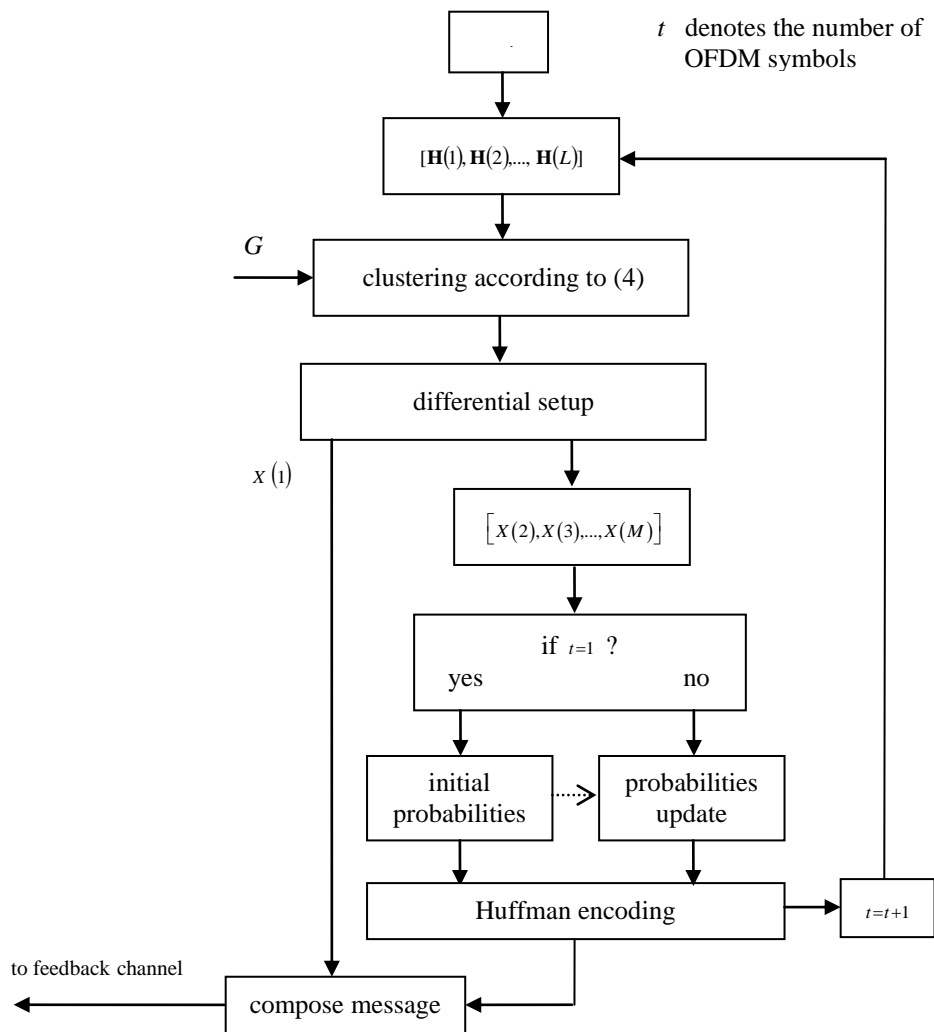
$t$ denotes the number of OFDM symbols

$[\mathbf{H}(1), \mathbf{H}(2), ..., \mathbf{H}(L)]$

$G$

clustering according to (4)

differential setup

$X(1)$

$\left[X(2), X(3), ..., X(M)\right]$

if $t=1$ ?

yes

no

initial probabilities

probabilities update

Huffman encoding

$t=t+1$

to feedback channel

compose message